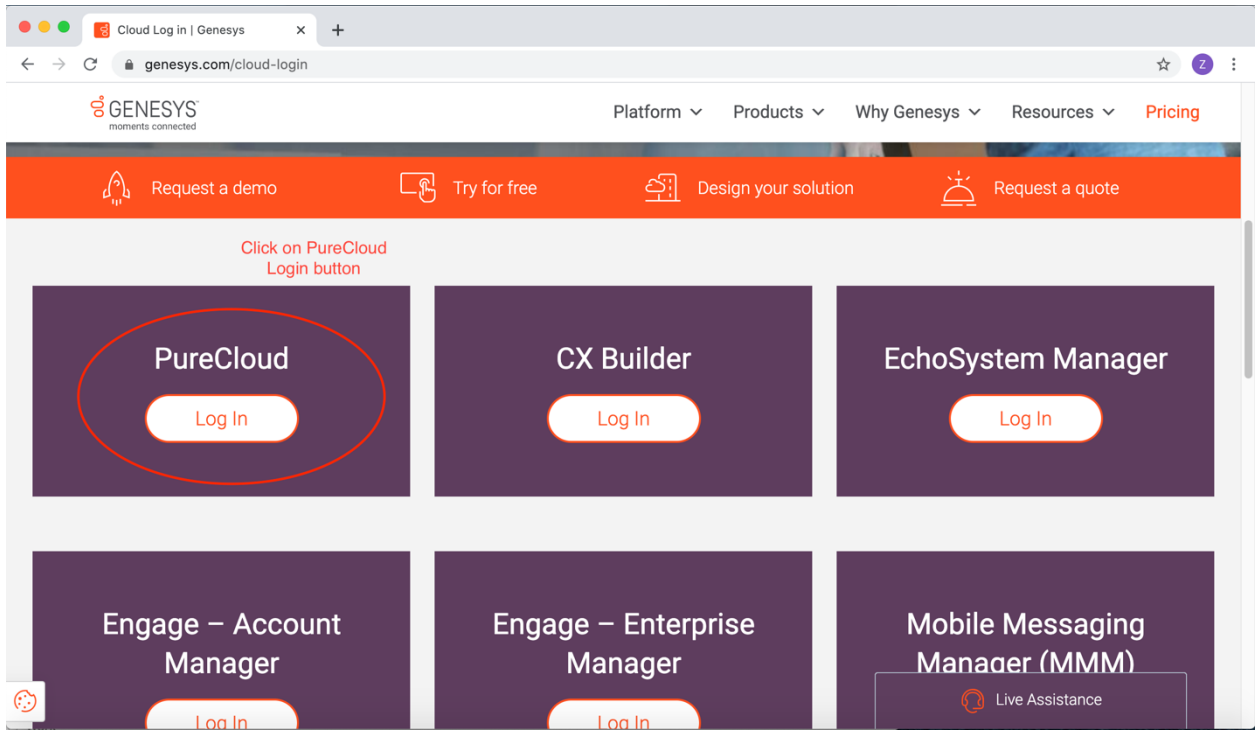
Cloud Log in | Genesys

genesys.com/cloud-login

GENESYS
moments connected

Platform Products Why Genesys Resources Pricing

Request a demo Try for free Design your solution Request a quote

Click on PureCloud Login button

PureCloud
Log In

CX Builder
Log In

EchoSystem Manager
Log In

Engage – Account Manager
Log In

Engage – Enterprise Manager
Log In

Mobile Messaging Manager (MMM)

Live Assistance